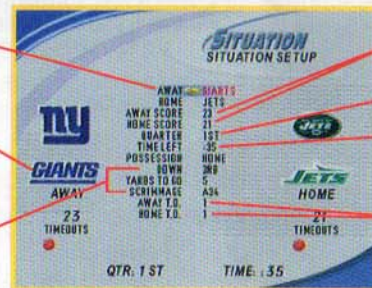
SITUATION
SITUATION SETUP

ny
GIANTS
AWAY
23
TIMEOUTS

AWAY GIANTS
HOME JETS
AWAY SCORE 23
HOME SCORE 27
QUARTER 1ST
TIME LEFT :35
POSSESSION HOME
DOWN 3RD
YARDS TO GO 5
SCRIMMAGE A34
AWAY T.O. 1
HOME T.O. 1

JETS
JETS
HOME
27
TIMEOUTS

QTR: 1 ST
TIME: :35